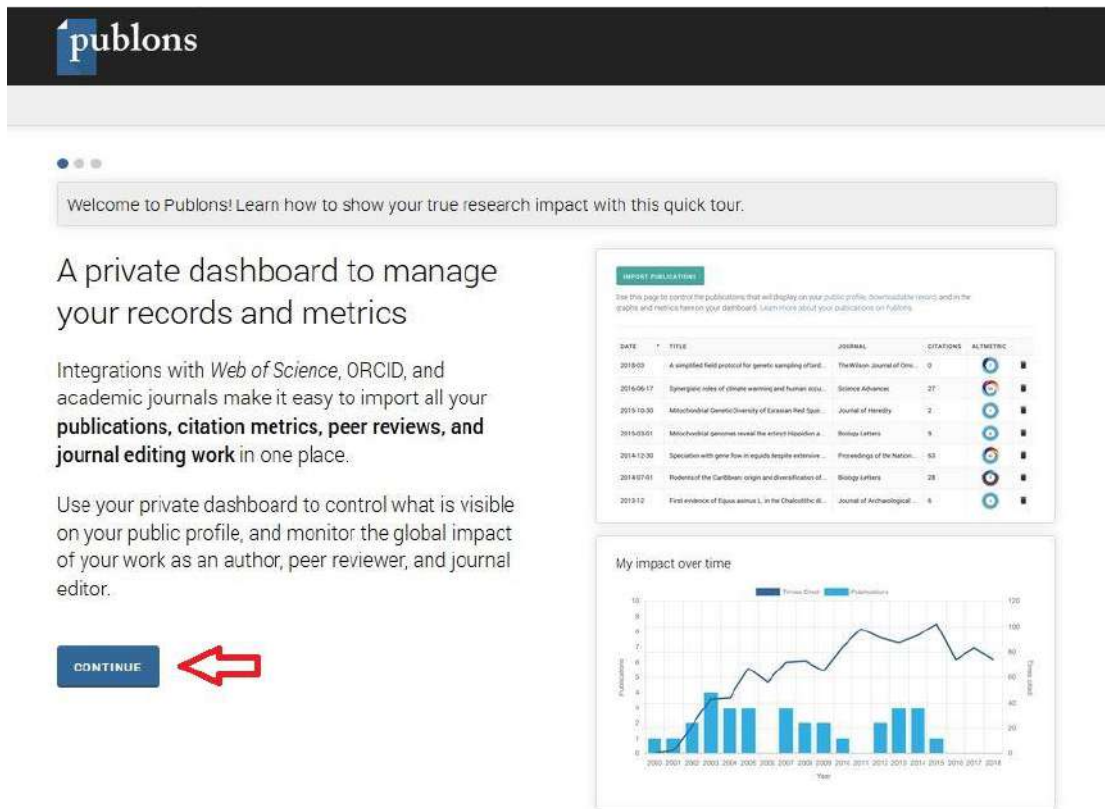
publons

Welcome to Publons! Learn how to show your true research impact with this quick tour.

A private dashboard to manage your records and metrics

Integrations with *Web of Science*, ORCID, and academic journals make it easy to import all your **publications, citation metrics, peer reviews, and journal editing work** in one place.

Use your private dashboard to control what is visible on your public profile, and monitor the global impact of your work as an author, peer reviewer, and journal editor.

CONTINUE

IMPORT PUBLICATIONS

Use this page to control the publications that will display on your public profile, downloadable record, and in the graphs and metrics here on your dashboard. Learn more about your publications on Publons.

| DATE | TITLE | JOURNAL | CITATIONS | ALTMETRIC |
|---|---|---|---|---|
| 2018-03 | A simplified field protocol for genetic sampling of bird... | The Wilson Journal of Orni... | 0 | |
| 2016-06-17 | Synergistic roles of climate warming and human occu... | Science Advances | 27 | |
| 2015-10-30 | Mitochondrial Genetic Diversity of Eurasian Red Squi... | Journal of Heredity | 2 | |
| 2015-03-01 | Mitochondrial genomes reveal the extinct Hippidion a... | Biology Letters | 9 | |
| 2014-12-30 | Speciation with gene flow in equids despite extensive ... | Proceedings of the Nation... | 53 | |
| 2014-07-01 | Rodents of the Caribbean: origin and diversification of... | Biology Letters | 28 | |
| 2013-12 | First evidence of Equus asinus L. in the Chalcolithic di... | Journal of Archaeological ... | 6 | |

My impact over time

Times Cited Publications

Publications

Times cited

10 9 8 7 6 5 4 3 2 1 0

120 100 80 60 40 20 0

2000 2001 2002 2003 2004 2005 2006 2007 2008 2009 2010 2011 2012 2013 2014 2015 2016 2017 2018

Year